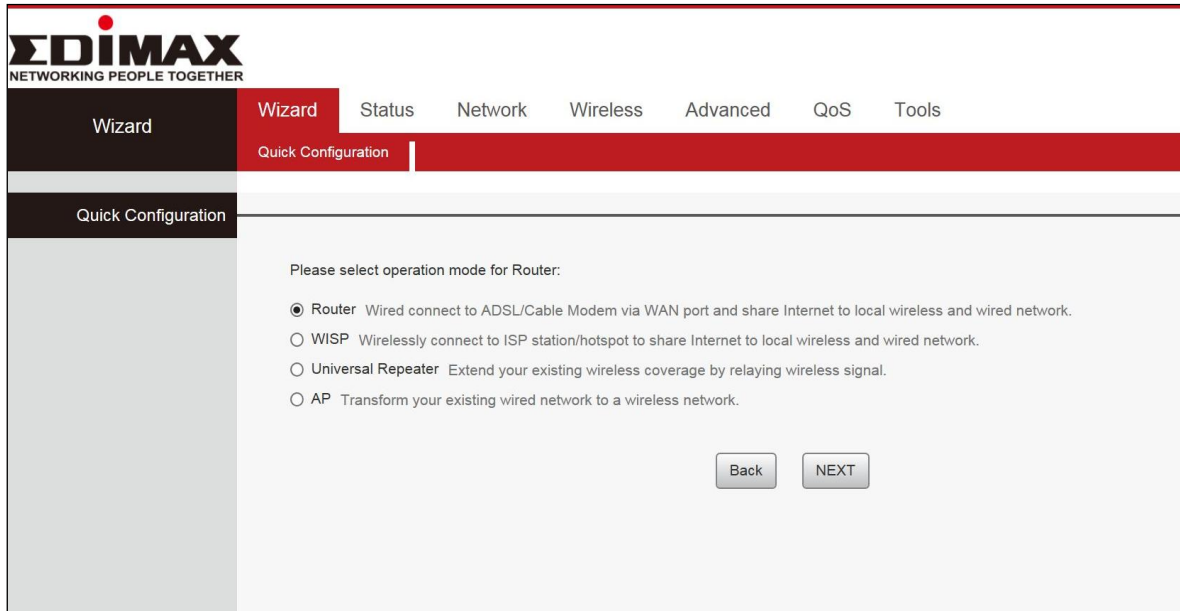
EDIMAX
NETWORKING PEOPLE TOGETHER

Wizard

Wizard Status Network Wireless Advanced QoS Tools

Quick Configuration

Quick Configuration

Please select operation mode for Router:

◉ Router Wired connect to ADSL/Cable Modem via WAN port and share Internet to local wireless and wired network.
○ WISP Wirelessly connect to ISP station/hotspot to share Internet to local wireless and wired network.
○ Universal Repeater Extend your existing wireless coverage by relaying wireless signal.
○ AP Transform your existing wired network to a wireless network.

Back NEXT